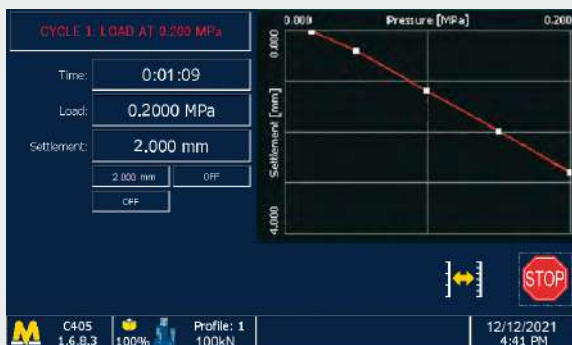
CYCLE 1: LOAD AT 0.200 MPa

Time: 0:01:09

Load: 0.2000 MPa

Settlement: 2.000 mm

2.000 mm OFF

OFF

0.000 Pressure [MPa] 0.200

0.000

Settlement [mm]

4.000

STOP

C405 1.6.8.3

100%

Profile: 1 100kN

12/12/2021 4:41 PM